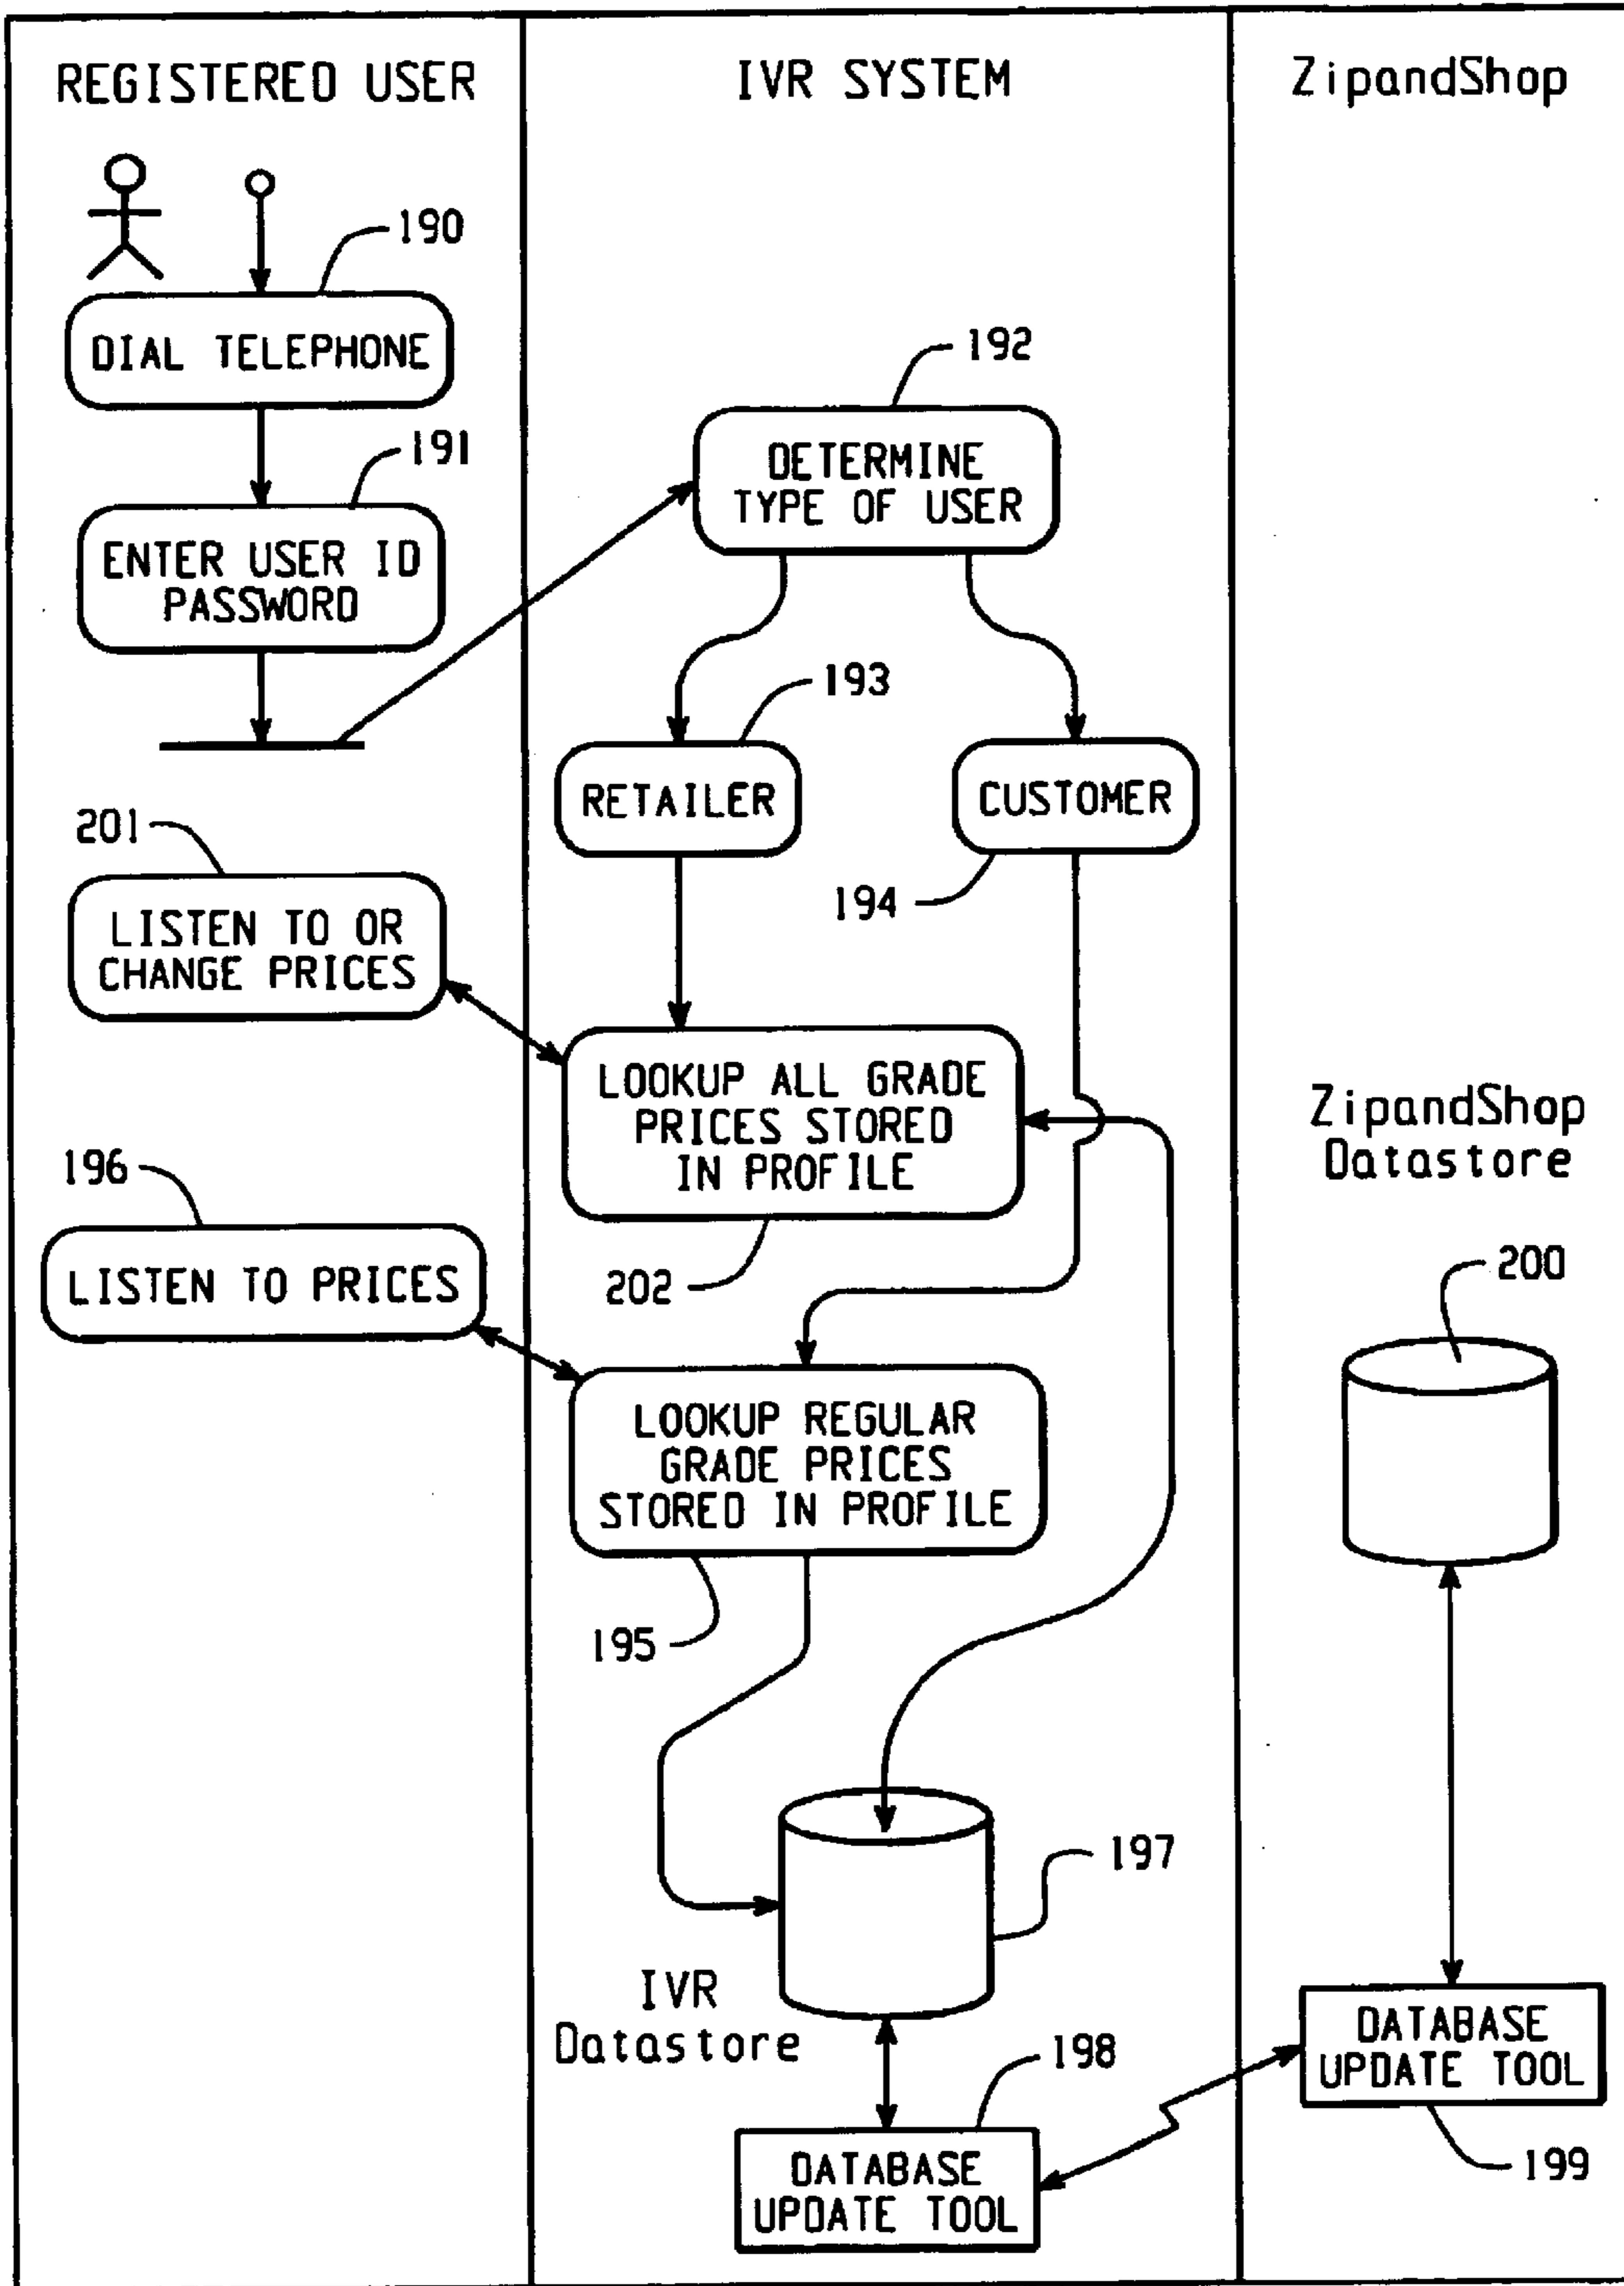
REGISTERED USER

IVR SYSTEM

ZipandShop

190

DIAL TELEPHONE

191

ENTER USER ID PASSWORD

192

DETERMINE TYPE OF USER

193

RETAILER

CUSTOMER

194

201

LISTEN TO OR CHANGE PRICES

LOOKUP ALL GRADE PRICES STORED IN PROFILE

202

ZipandShop Datastore

196

LISTEN TO PRICES

200

LOOKUP REGULAR GRADE PRICES STORED IN PROFILE

195

197

IVR Datastore

198

DATABASE UPDATE TOOL

DATABASE UPDATE TOOL

199